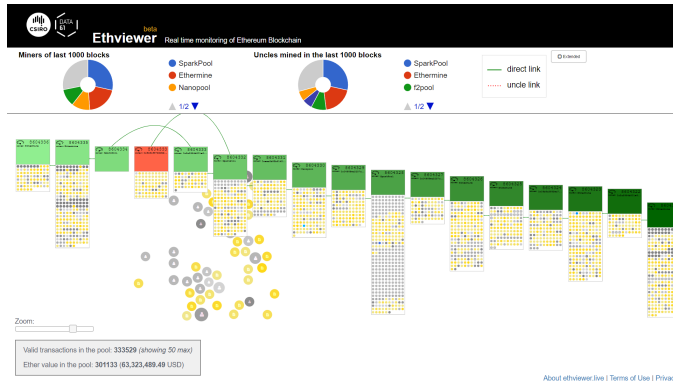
CSIRO DATA 61 Ethviewer beta Real time monitoring of Ethereum Blockchain

Miners of last 1000 blocks

SparkPool
Ethermine
Nanopool

1/2

Uncles mined in the last 1000 blocks

SparkPool
Ethermine
f2pool

1/2

direct link
uncle link

Detailed

Zoom:

Valid transactions in the pool: 333529 (showing 50 max)
Ether value in the pool: 301133 (63,323,489.49 USD)

About ethviewer.live | Terms of Use | Privac